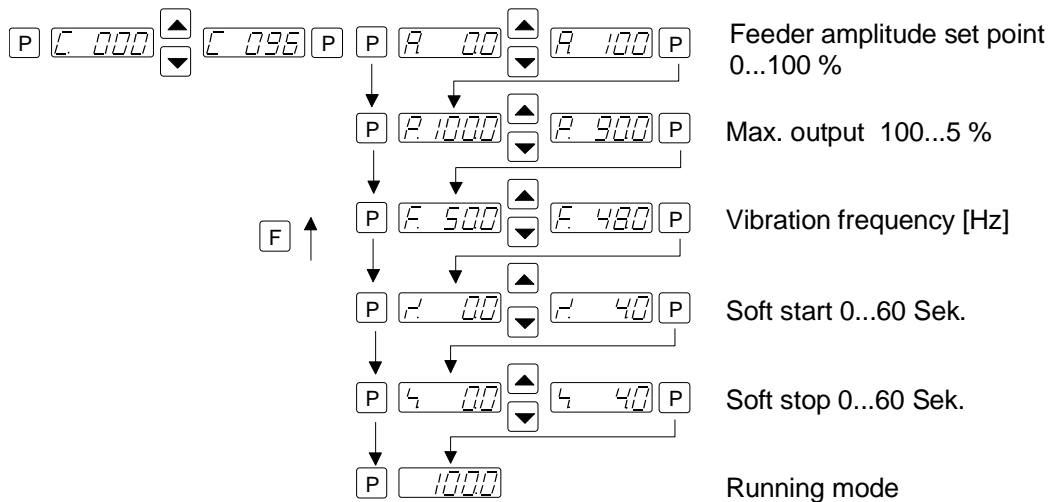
P C. 000 C 096 P P A 00 A 100 P

Feeder amplitude set point 0...100 %

P P. 1000 P. 900 P

Max. output 100...5 %

F

P F. 500 F. 480 P

Vibration frequency [Hz]

P r. 00 r. 40 P

Soft start 0...60 Sek.

P 5 00 5 40 P

Soft stop 0...60 Sek.

P 1000

Running mode